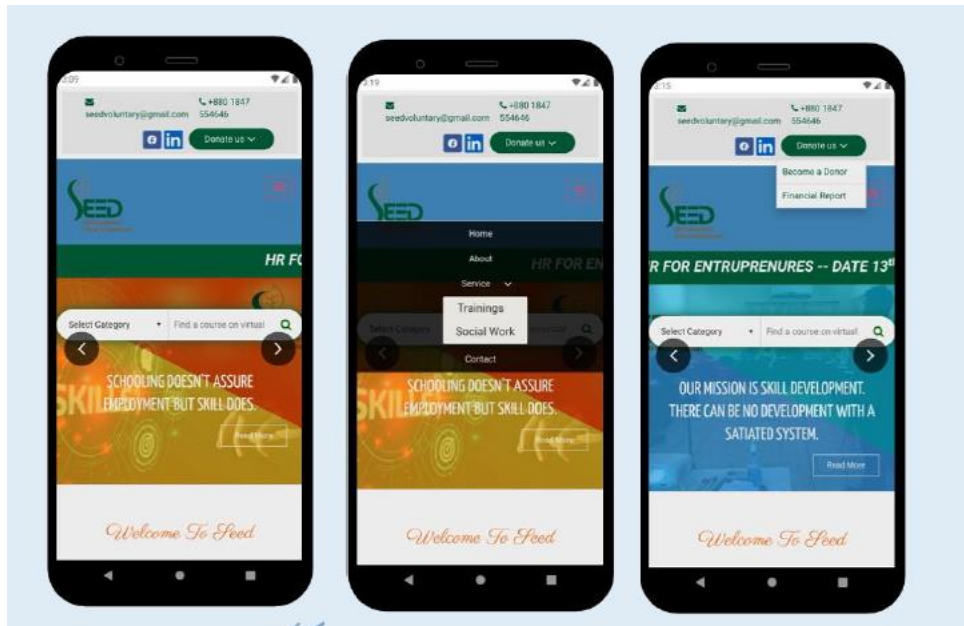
3:09

seedvoluntary@gmail.com

+880 1847 554646

Donate us

SEED

HR FO

Select Category

Find a course on virtual

SCHOOLING DOESN'T ASSURE EMPLOYMENT BUT SKILL DOES.

Read More

Welcome To Seed

3:19

seedvoluntary@gmail.com

+880 1847 554646

Donate us

SEED

Home

About

Service

Trainings

Social Work

Contact

HR FOR EN

SCHOOLING DOESN'T ASSURE EMPLOYMENT BUT SKILL DOES.

Read More

Welcome To Seed

2:15

seedvoluntary@gmail.com

+880 1847 554646

Donate us

Become a Donor

Financial Report

SEED

R FOR ENTRUPRENURES -- DATE 13th

Select Category

Find a course on virtual

OUR MISSION IS SKILL DEVELOPMENT. THERE CAN BE NO DEVELOPMENT WITH A SATIATED SYSTEM.

Read More

Welcome To Seed